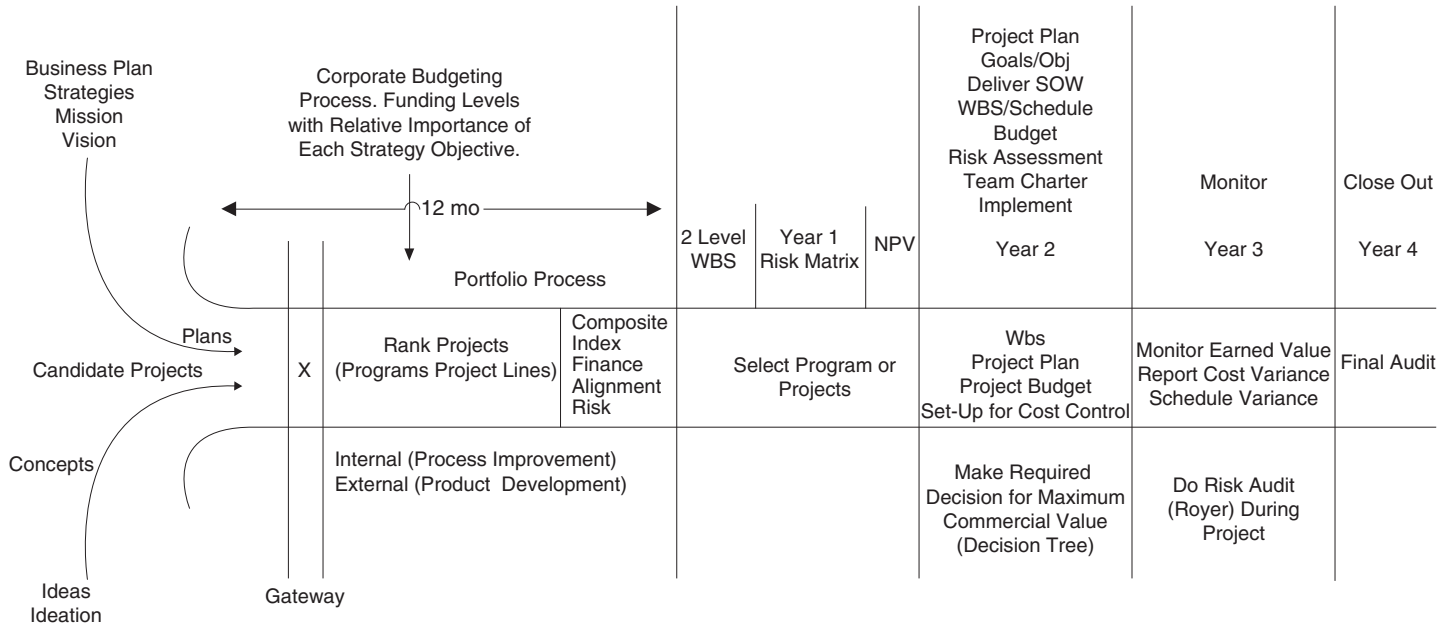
Business Plan
Strategies
Mission
Vision

Corporate Budgeting Process. Funding Levels with Relative Importance of Each Strategy Objective.

12 mo

Portfolio Process

2 Level WBS

Year 1 Risk Matrix

NPV

Project Plan
Goals/Obj
Deliver SOW
WBS/Schedule
Budget
Risk Assessment
Team Charter
Implement

Year 2

Monitor

Year 3

Close Out

Year 4

Plans

Candidate Projects

X

Rank Projects (Programs Project Lines)

Composite Index
Finance
Alignment
Risk

Select Program or Projects

Wbs
Project Plan
Project Budget
Set-Up for Cost Control

Monitor Earned Value
Report Cost Variance
Schedule Variance

Final Audit

Concepts

Internal (Process Improvement)
External (Product Development)

Make Required Decision for Maximum Commercial Value (Decision Tree)

Do Risk Audit (Royer) During Project

Ideas
Ideation

Gateway